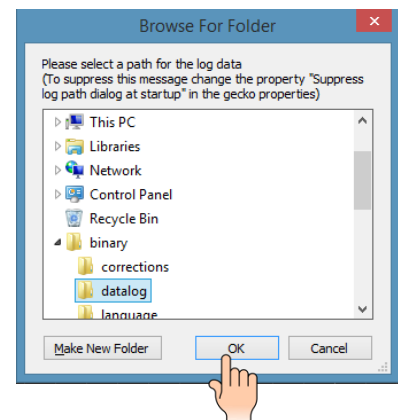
Browse For Folder

Please select a path for the log data
(To suppress this message change the property "Suppress log path dialog at startup" in the gecko properties)

This PC
Libraries
Network
Control Panel
Recycle Bin
binary
corrections
datalog
language

Make New Folder
OK
Cancel